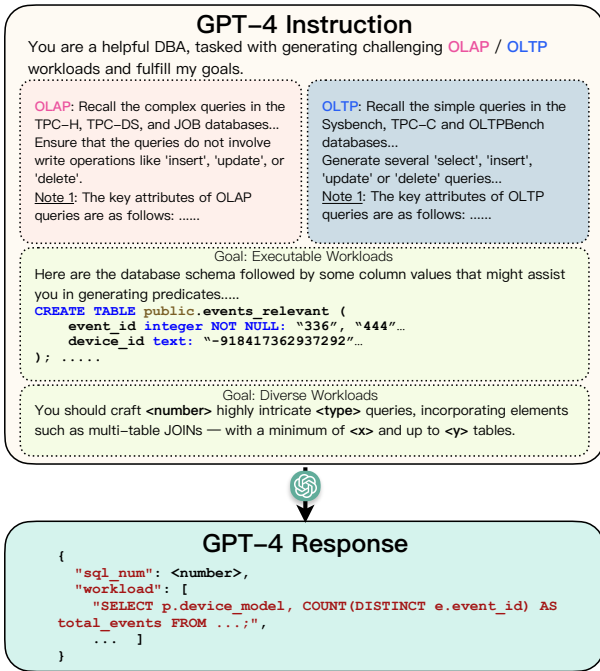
GPT-4 Instruction

You are a helpful DBA, tasked with generating challenging OLAP / OLTP workloads and fulfill my goals.

OLAP: Recall the complex queries in the TPC-H, TPC-DS, and JOB databases... Ensure that the queries do not involve write operations like 'insert', 'update', or 'delete'.
Note 1: The key attributes of OLAP queries are as follows: ......

OLTP: Recall the simple queries in the Sysbench, TPC-C and OLTPBench databases...
Generate several 'select', 'insert', 'update' or 'delete' queries...
Note 1: The key attributes of OLTP queries are as follows: ......

Goal: Executable Workloads

Here are the database schema followed by some column values that might assist you in generating predicates.....
CREATE TABLE public.events_relevant (
event_id integer NOT NULL: "336", "444"...
device_id text: "-918417362937292"...
); .....

Goal: Diverse Workloads

You should craft <number> highly intricate <type> queries, incorporating elements such as multi-table JOINs — with a minimum of <x> and up to <y> tables.

GPT-4 Response

{
"sql_num": <number>,
"workload": [
"SELECT p.device_model, COUNT(DISTINCT e.event_id) AS total_events FROM ...;",
... ]
}